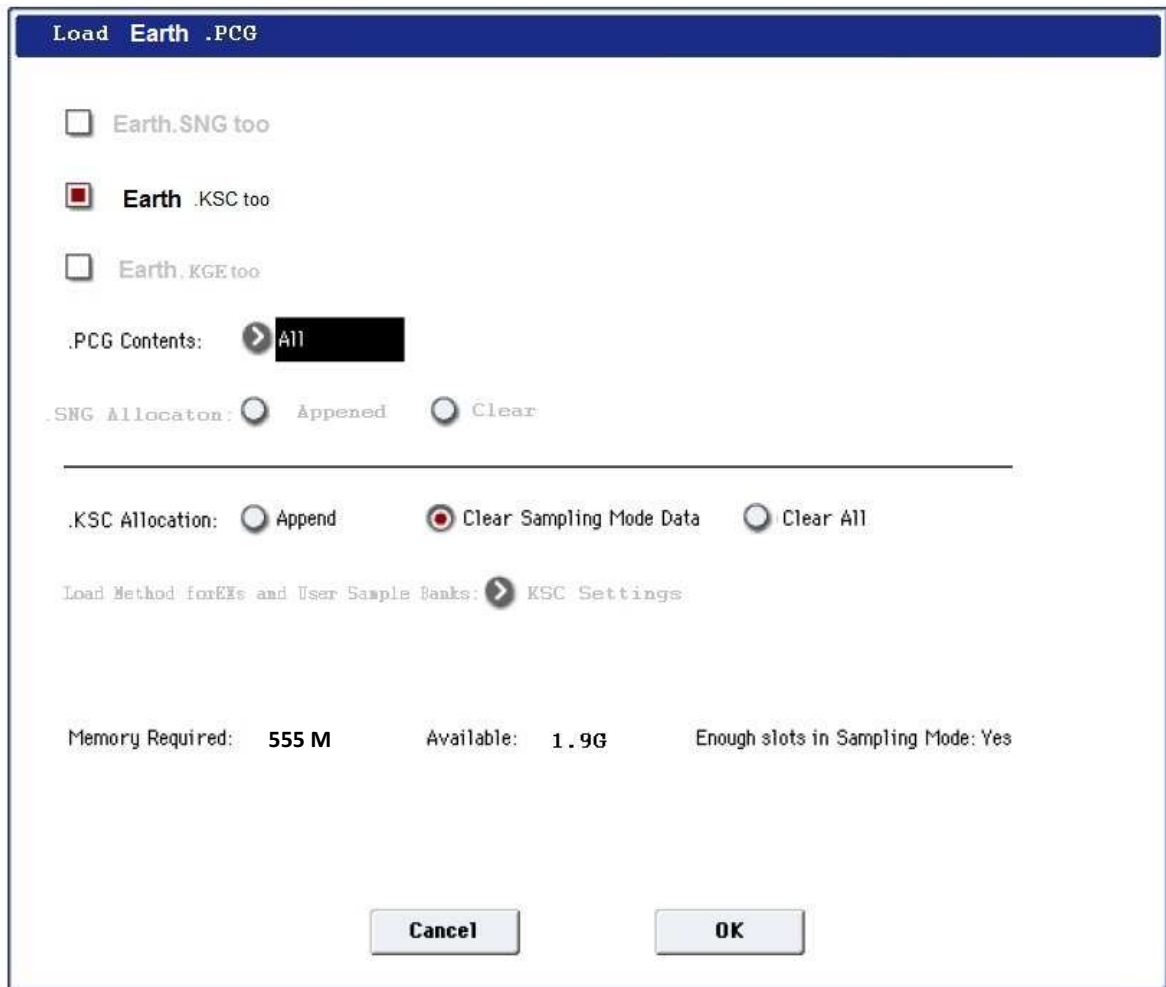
Load Earth .PCG

Earth.SNG too

Earth .KSC too

Earth. KGE too

.PCG Contents: All

.SNG Allocaton: Appened Clear

.KSC Allocation: Append Clear Sampling Mode Data Clear All

Load Method forEXs and User Sample Banks: KSC Settings

Memory Required: 555 M Available: 1.9G Enough slots in Sampling Mode: Yes

Cancel OK